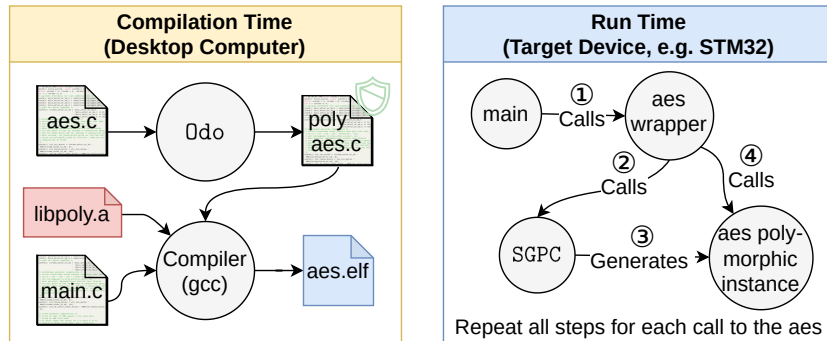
Compilation Time
(Desktop Computer)

aes.c

Odo

poly
aes.c

libpoly.a

Compiler
(gcc)

aes.elf

main.c

Run Time
(Target Device, e.g. STM32)

main

①
Calls

aes
wrapper

②
Calls

④
Calls

SGPC

③
Generates

aes poly-
morphic
instance

Repeat all steps for each call to the aes